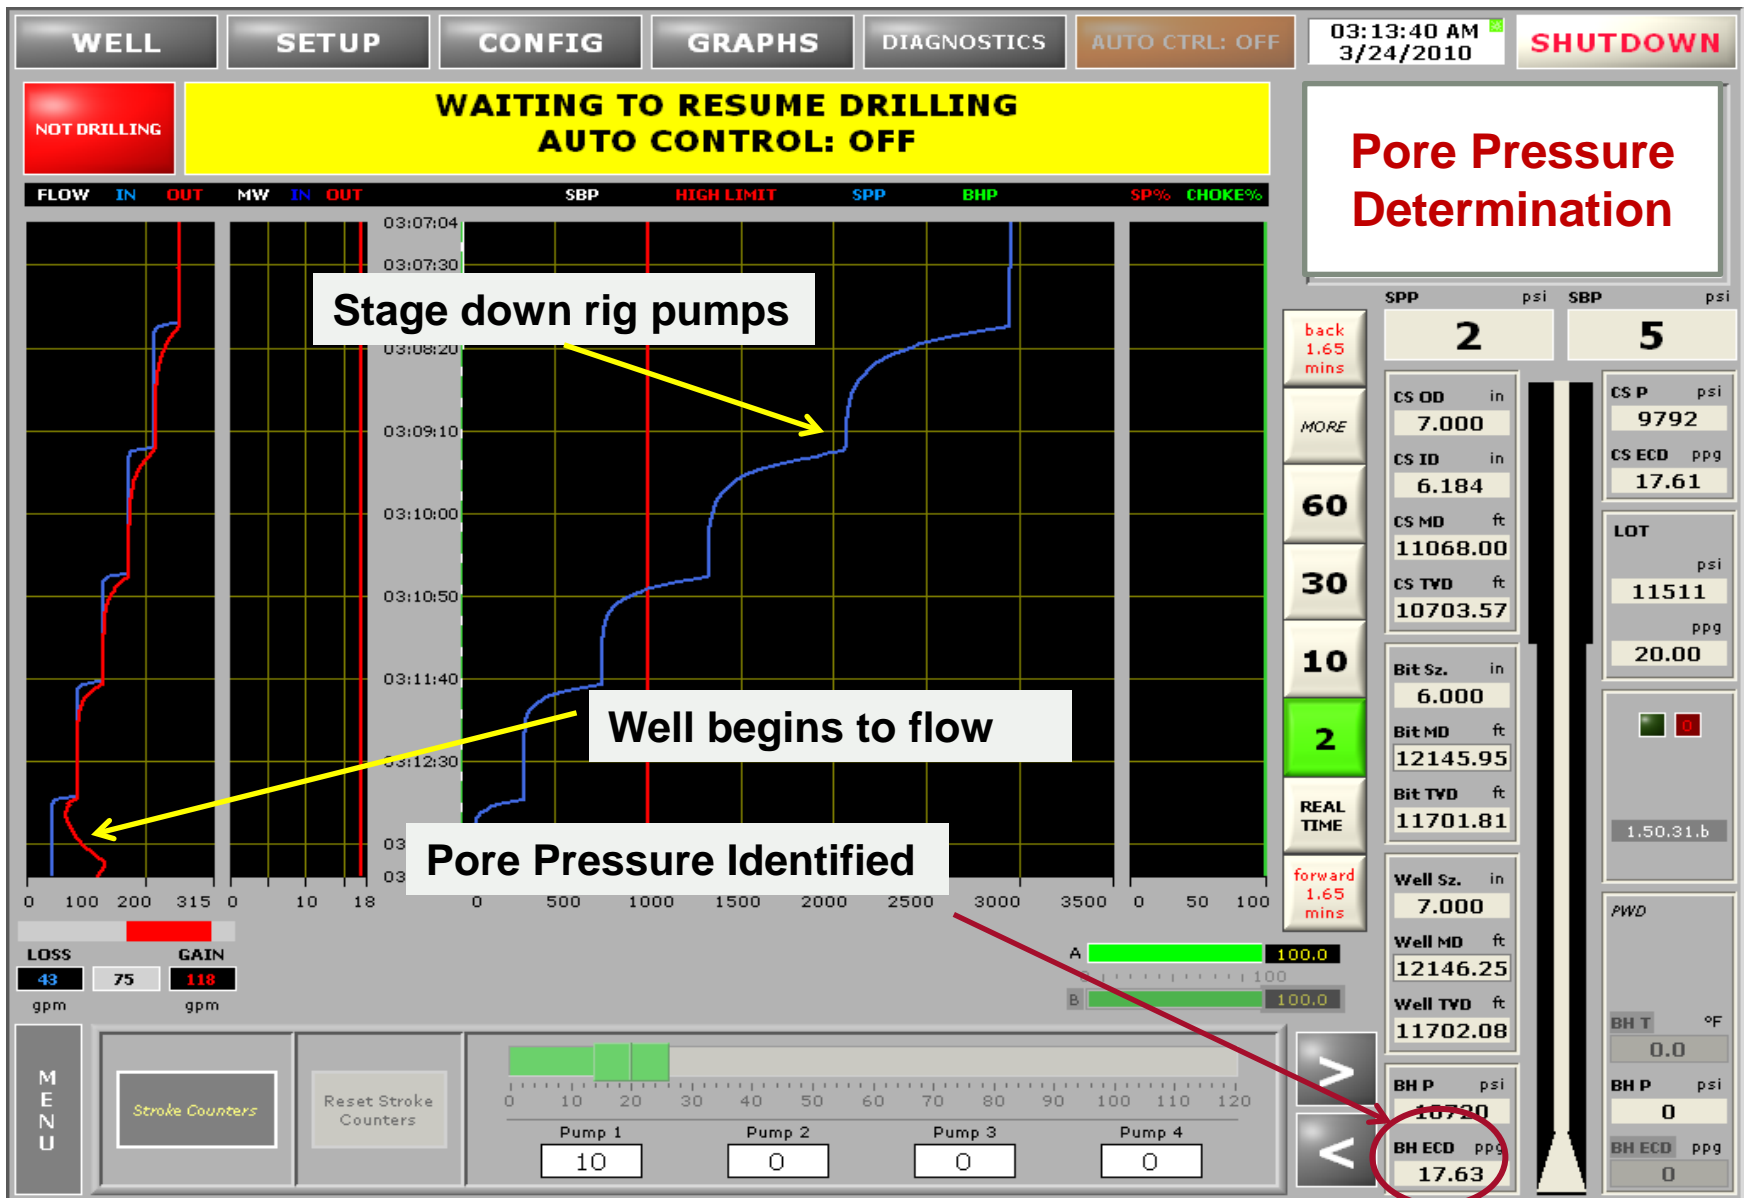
WELL SETUP CONFIG GRAPHS DIAGNOSTICS AUTO CTRL: OFF 03:13:40 AM 3/24/2010 SHUTDOWN

NOT DRILLING

WAITING TO RESUME DRILLING
AUTO CONTROL: OFF

Pore Pressure Determination

FLOW IN OUT MW IN OUT SBP HIGH LIMIT SPP BHP SP% CHOKE%

03:07:04
03:07:30
03:08:20
03:09:10
03:10:00
03:10:50
03:11:40
03:12:30
03
03

Stage down rig pumps

Well begins to flow

Pore Pressure Identified

0 100 200 315 0 10 18 0 500 1000 1500 2000 2500 3000 3500 0 50 100

LOSS GAIN
43 75 118
gpm gpm

back 1.65 mins
MORE
60
30
10
2
REAL TIME
forward 1.65 mins

SPP psi 2
SBP psi 5

CS OD in 7.000
CS ID in 6.184
CS MD ft 11068.00
CS TVD ft 10703.57

CS P psi 9792
CS ECD ppg 17.61

LOT psi 11511 ppg 20.00

Bit Sz. in 6.000
Bit MD ft 12145.95
Bit TVD ft 11701.81

1.50.31.b

Well Sz. in 7.000
Well MD ft 12146.25
Well TVD ft 11702.08

PWD

A 100.0 100
B 100.0

BH T °F 0.0
BH P psi 10720
BH ECD ppg 17.63
BH P psi 0
BH ECD ppg 0

MENU

Stroke Counters
Reset Stroke Counters

0 10 20 30 40 50 60 70 80 90 100 110 120
Pump 1 10
Pump 2 0
Pump 3 0
Pump 4 0